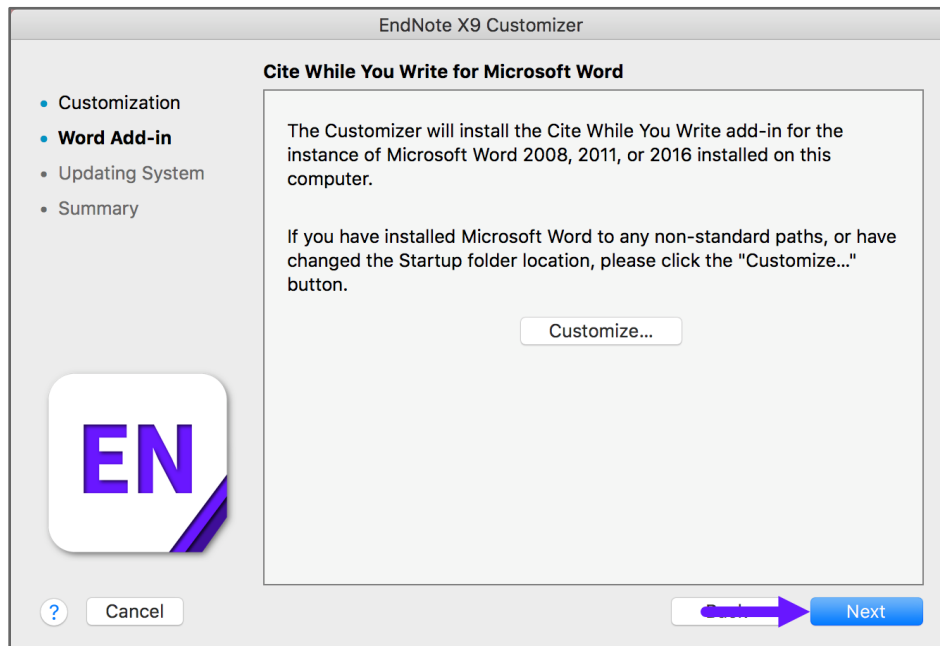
EndNote X9 Customizer

Cite While You Write for Microsoft Word

• Customization
• Word Add-in
• Updating System
• Summary

The Customizer will install the Cite While You Write add-in for the instance of Microsoft Word 2008, 2011, or 2016 installed on this computer.

If you have installed Microsoft Word to any non-standard paths, or have changed the Startup folder location, please click the "Customize..." button.

Customize...

EN

?

Cancel

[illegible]

Next